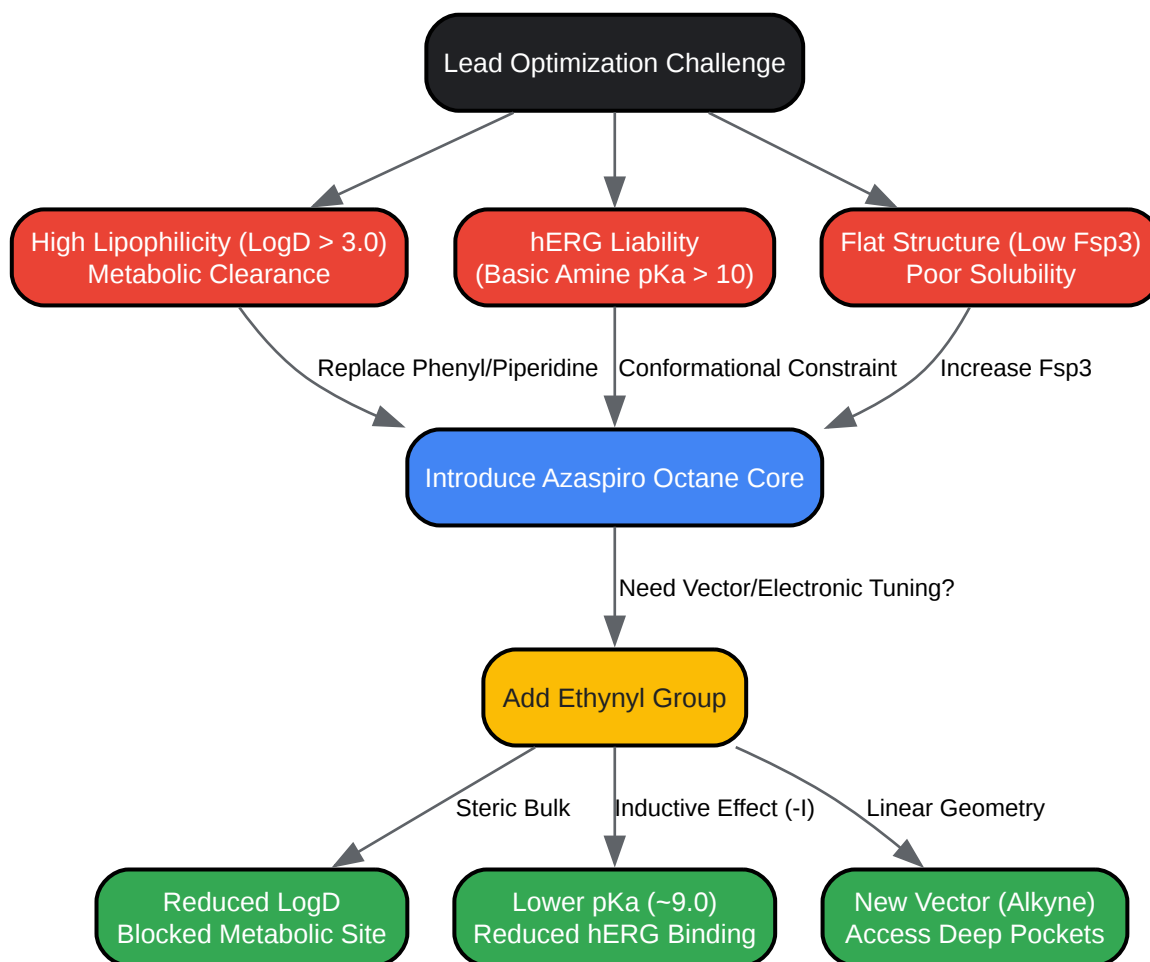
Lead Optimization Challenge

High Lipophilicity (LogD > 3.0)
Metabolic Clearance

hERG Liability
(Basic Amine pKa > 10)

Flat Structure (Low Fsp3)
Poor Solubility

Replace Phenyl/Piperidine

Conformational Constraint

Increase Fsp3

Introduce Azaspiro Octane Core

Need Vector/Electronic Tuning?

Add Ethynyl Group

Steric Bulk

Inductive Effect (-I)

Linear Geometry

Reduced LogD
Blocked Metabolic Site

Lower pKa (~9.0)
Reduced hERG Binding

New Vector (Alkyne)
Access Deep Pockets